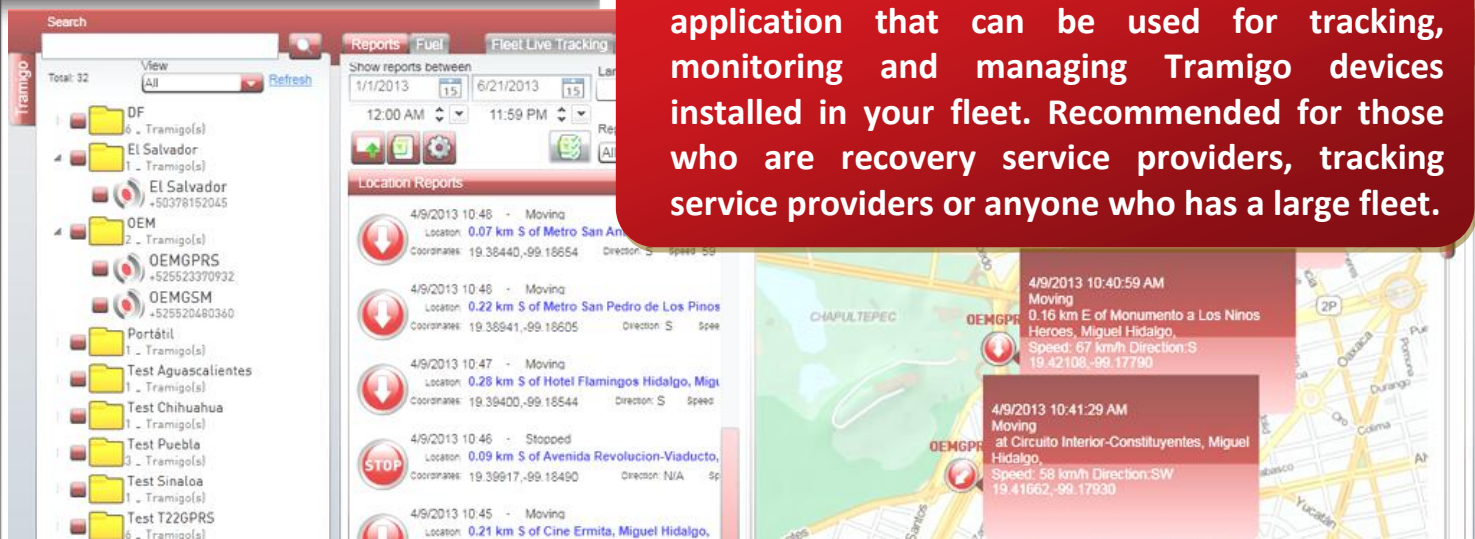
application that can be used for tracking, monitoring and managing Tramigo devices installed in your fleet. Recommended for those who are recovery service providers, tracking service providers or anyone who has a large fleet.

Search

Tramigo

Total: 32

View

All

Refresh

DF
6 _ Tramigo(s)

El Salvador
1 _ Tramigo(s)

El Salvador
+50378152045

OEM
2 _ Tramigo(s)

OEMGPRS
+525523370932

OEMGSM
+525520480360

Portátil
1 _ Tramigo(s)

Test Aguascalientes
1 _ Tramigo(s)

Test Chihuahua
1 _ Tramigo(s)

Test Puebla
3 _ Tramigo(s)

Test Sinaloa
1 _ Tramigo(s)

Test T22GPRS
6 _ Tramigo(s)

Reports Fuel Fleet Live Tracking

Show reports between

1/1/2013 6/21/2013

12:00 AM 11:59 PM

Location Reports

4/9/2013 10:48 - Moving
Location: 0.07 km S of Metro San An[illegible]
Coordinates: 19.38440,-99.18654 Direction: S Speed: 59

4/9/2013 10:48 - Moving
Location: 0.22 km S of Metro San Pedro de Los Pinos
Coordinates: 19.38941,-99.18605 Direction: S Spee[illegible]

4/9/2013 10:47 - Moving
Location: 0.28 km S of Hotel Flamingos Hidalgo, Migu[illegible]
Coordinates: 19.39400,-99.18544 Direction: S Speed

4/9/2013 10:46 - Stopped
STOP
Location: 0.09 km S of Avenida Revolucion-Viaducto,
Coordinates: 19.39917,-99.18490 Direction: N/A Sp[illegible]

4/9/2013 10:45 - Moving
Location: 0.21 km S of Cine Ermita, Miguel Hidalgo,

4/9/2013 10:40:59 AM
Moving
0.16 km E of Monumento a Los Ninos Heroes, Miguel Hidalgo,
Speed: 67 km/h Direction:S
19.42108,-99.17790

4/9/2013 10:41:29 AM
Moving
at Circuito Interior-Constituyentes, Miguel Hidalgo,
Speed: 58 km/h Direction:SW
19.41662,-99.17930

CHAPULTEPEC
OEMGPR
OEMGPR
2P
Durango
Colima
Yucatan
Santos